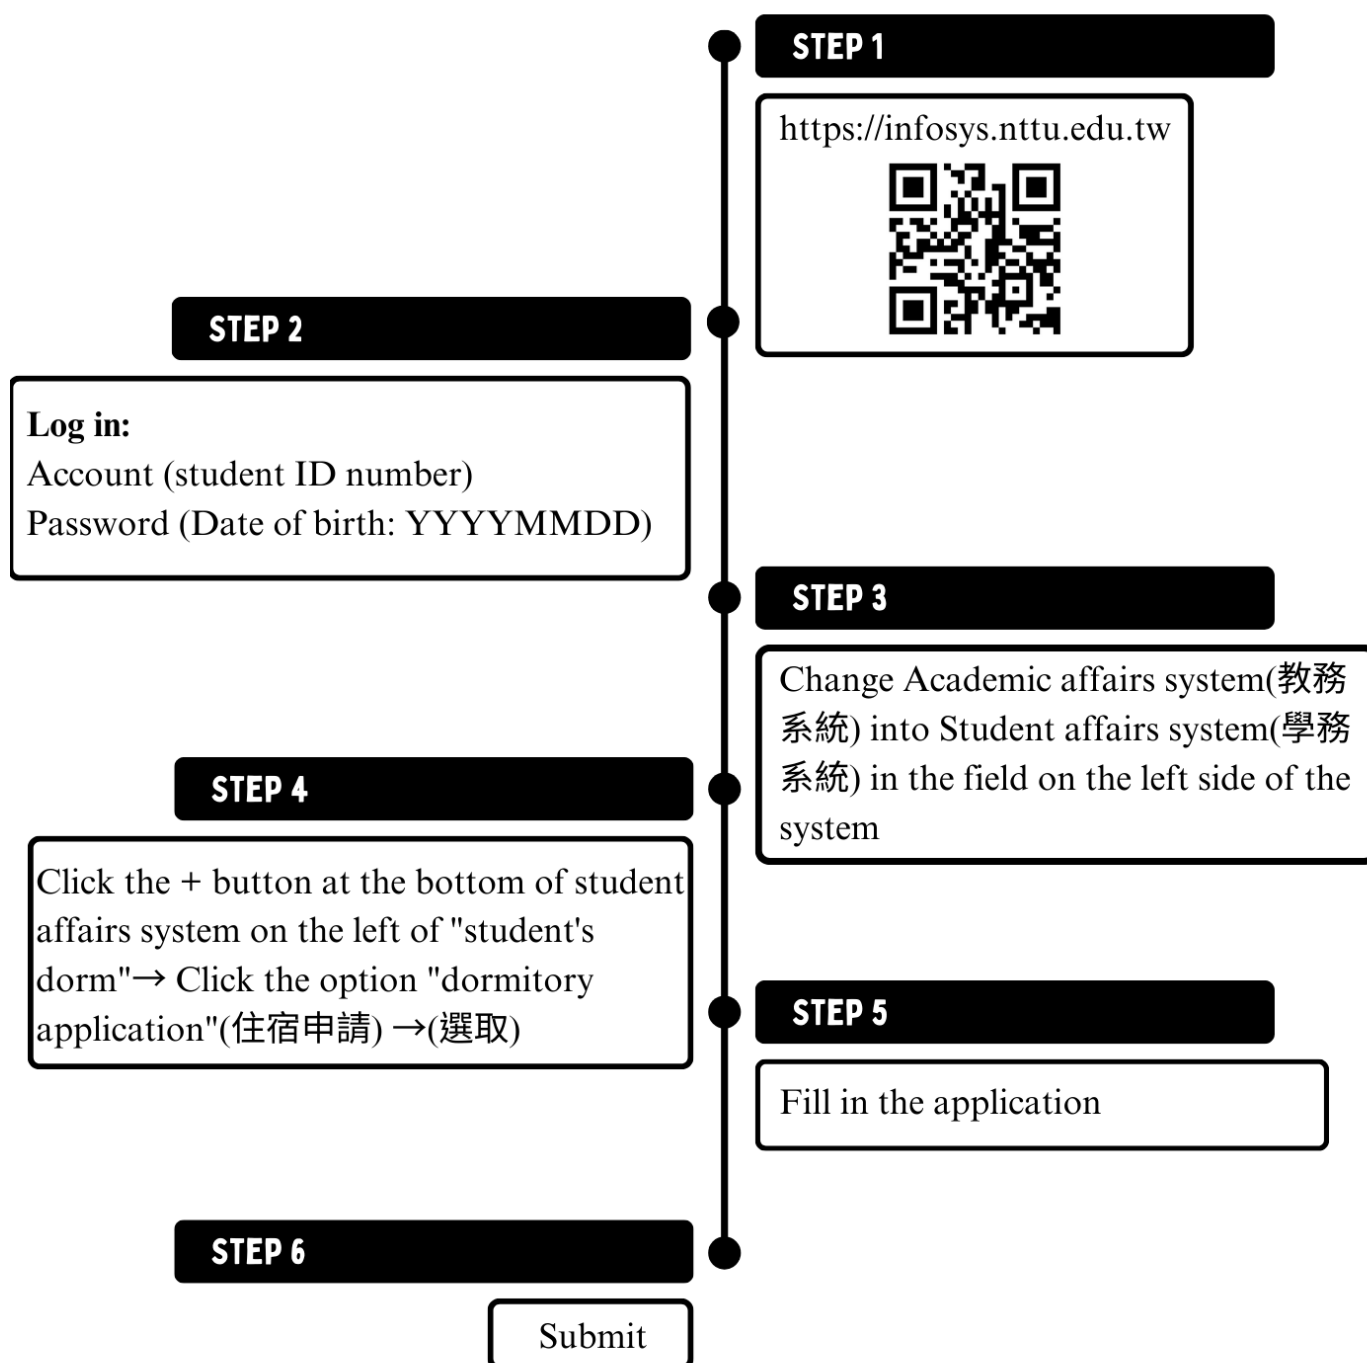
STEP 1

https://infosys.nttu.edu.tw

STEP 2

Log in:
Account (student ID number)
Password (Date of birth: YYYYMMDD)

STEP 3

Change Academic affairs system(教務系統) into Student affairs system(學務系統) in the field on the left side of the system

STEP 4

Click the + button at the bottom of student affairs system on the left of "student's dorm"→ Click the option "dormitory application"(住宿申請) →(選取)

STEP 5

Fill in the application

STEP 6

Submit